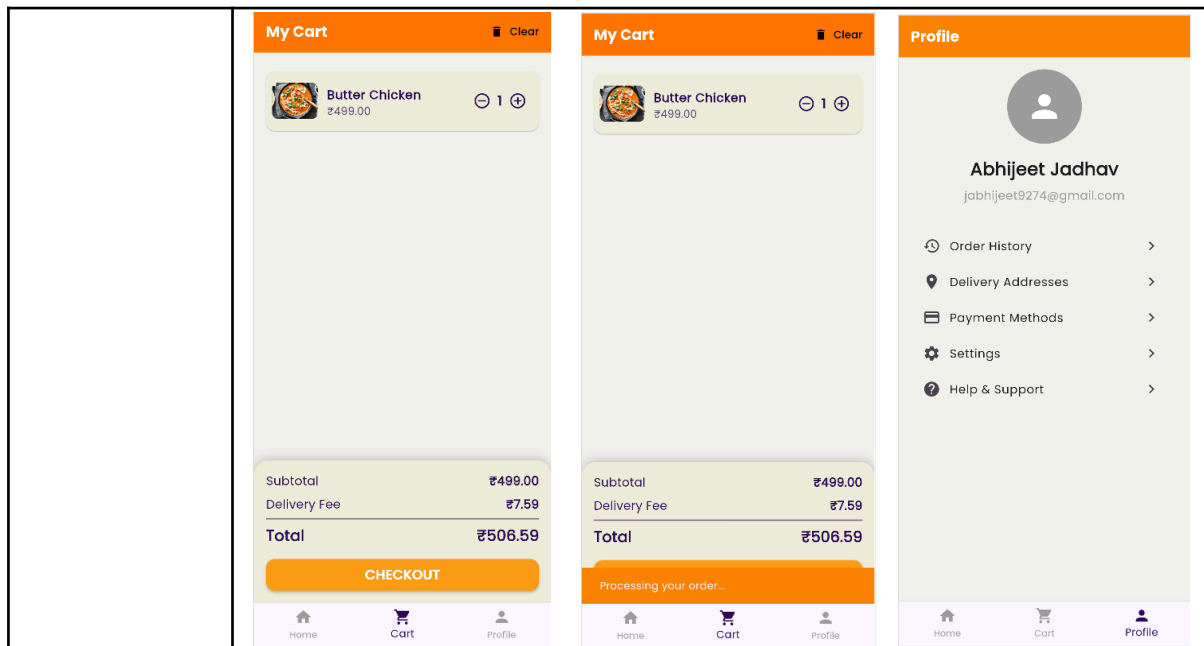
My Cart
Clear

Butter Chicken
₹499.00
1

Subtotal ₹499.00
Delivery Fee ₹7.59
Total ₹506.59

CHECKOUT

Home
Cart
Profile

My Cart
Clear

Butter Chicken
₹499.00
1

Subtotal ₹499.00
Delivery Fee ₹7.59
Total ₹506.59

Processing your order...

Home
Cart
Profile

Profile

Abhijeet Jadhav
jabhijeet9274@gmail.com

Order History
Delivery Addresses
Payment Methods
Settings
Help & Support

Home
Cart
Profile